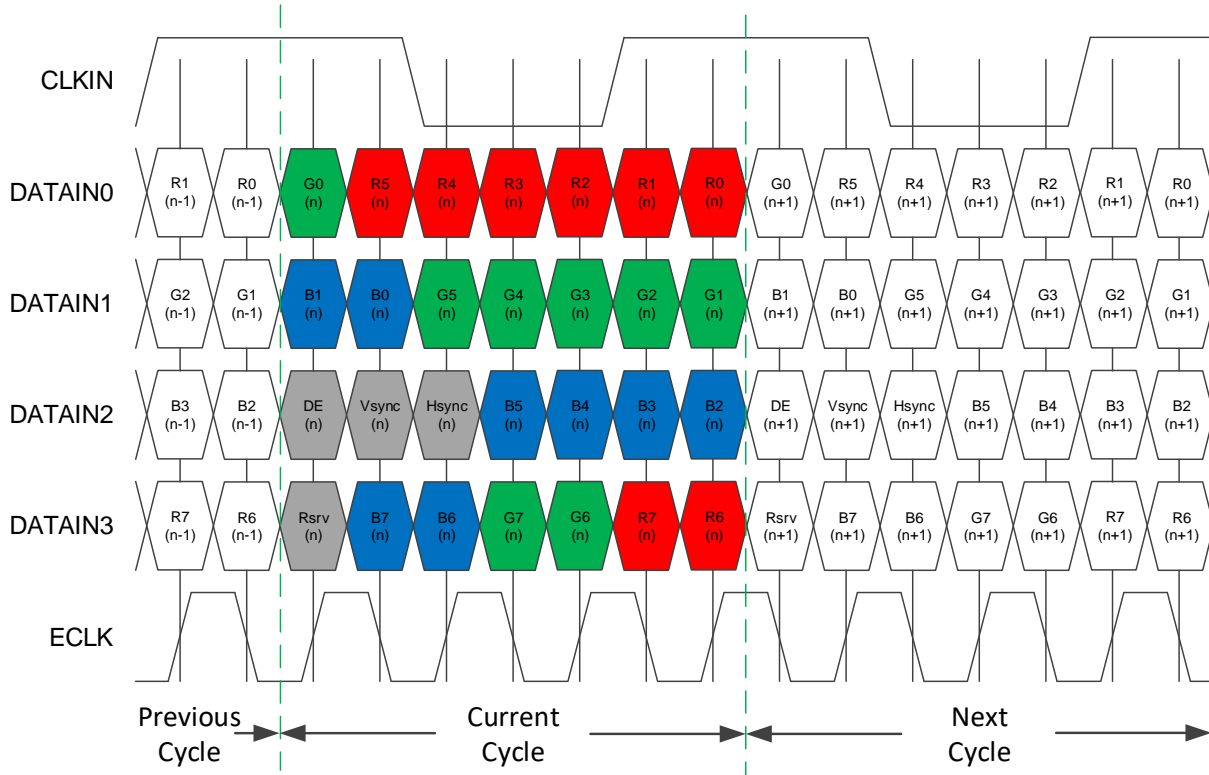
CLKIN

DATAIN0
R1 (n-1) R0 (n-1) G0 (n) R5 (n) R4 (n) R3 (n) R2 (n) R1 (n) R0 (n) G0 (n+1) R5 (n+1) R4 (n+1) R3 (n+1) R2 (n+1) R1 (n+1) R0 (n+1)

DATAIN1
G2 (n-1) G1 (n-1) B1 (n) B0 (n) G5 (n) G4 (n) G3 (n) G2 (n) G1 (n) B1 (n+1) B0 (n+1) G5 (n+1) G4 (n+1) G3 (n+1) G2 (n+1) G1 (n+1)

DATAIN2
B3 (n-1) B2 (n-1) DE (n) Vsync (n) Hsync (n) B5 (n) B4 (n) B3 (n) B2 (n) DE (n+1) Vsync (n+1) Hsync (n+1) B5 (n+1) B4 (n+1) B3 (n+1) B2 (n+1)

DATAIN3
R7 (n-1) R6 (n-1) Rsrv (n) B7 (n) B6 (n) G7 (n) G6 (n) R7 (n) R6 (n) Rsrv (n+1) B7 (n+1) B6 (n+1) G7 (n+1) G6 (n+1) R7 (n+1) R6 (n+1)

ECLK

Previous Cycle
Current Cycle
Next Cycle